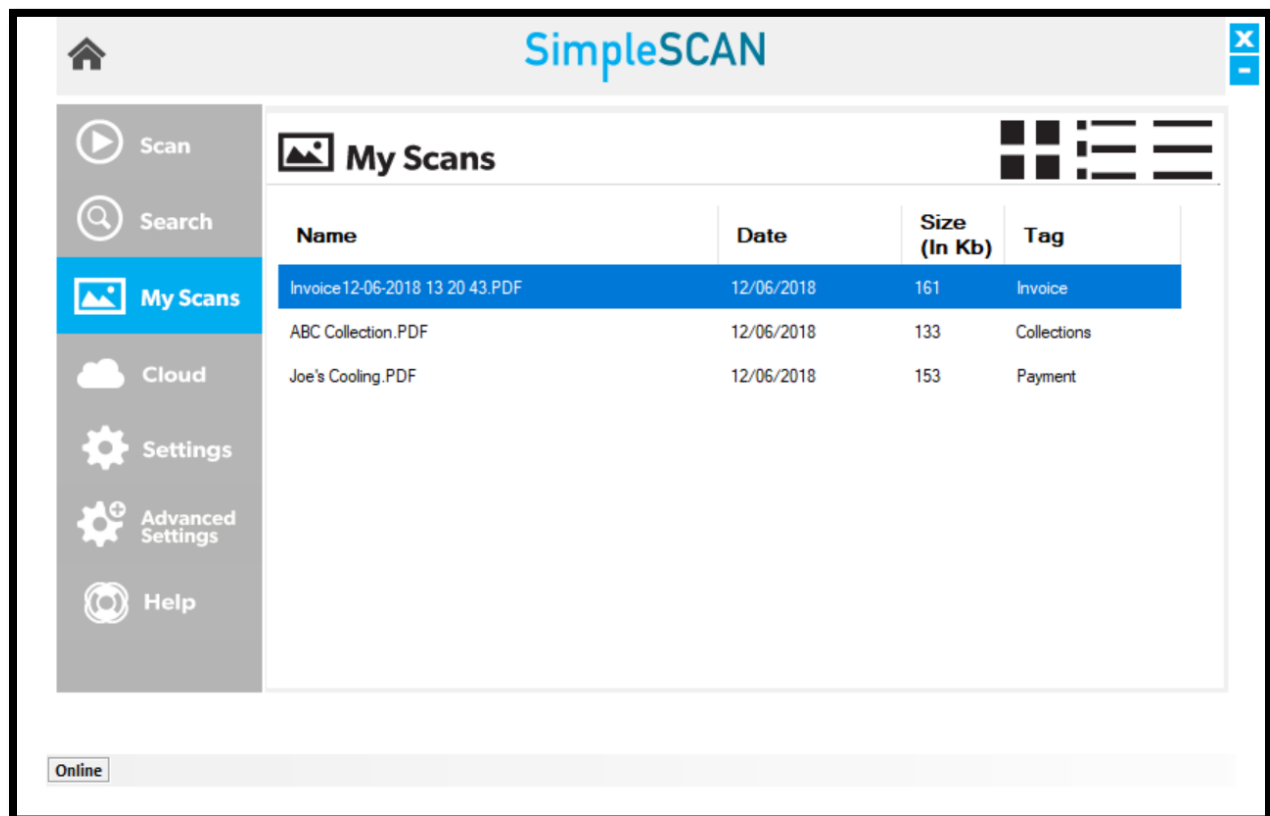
SimpleSCAN

Scan
Search
My Scans
Cloud
Settings
Advanced Settings
Help

My Scans

| Name | Date | Size (In Kb) | Tag |
|---|---|---|---|
| Invoice12-06-2018 13 20 43.PDF | 12/06/2018 | 161 | Invoice |
| ABC Collection.PDF | 12/06/2018 | 133 | Collections |
| Joe's Cooling.PDF | 12/06/2018 | 153 | Payment |

Online